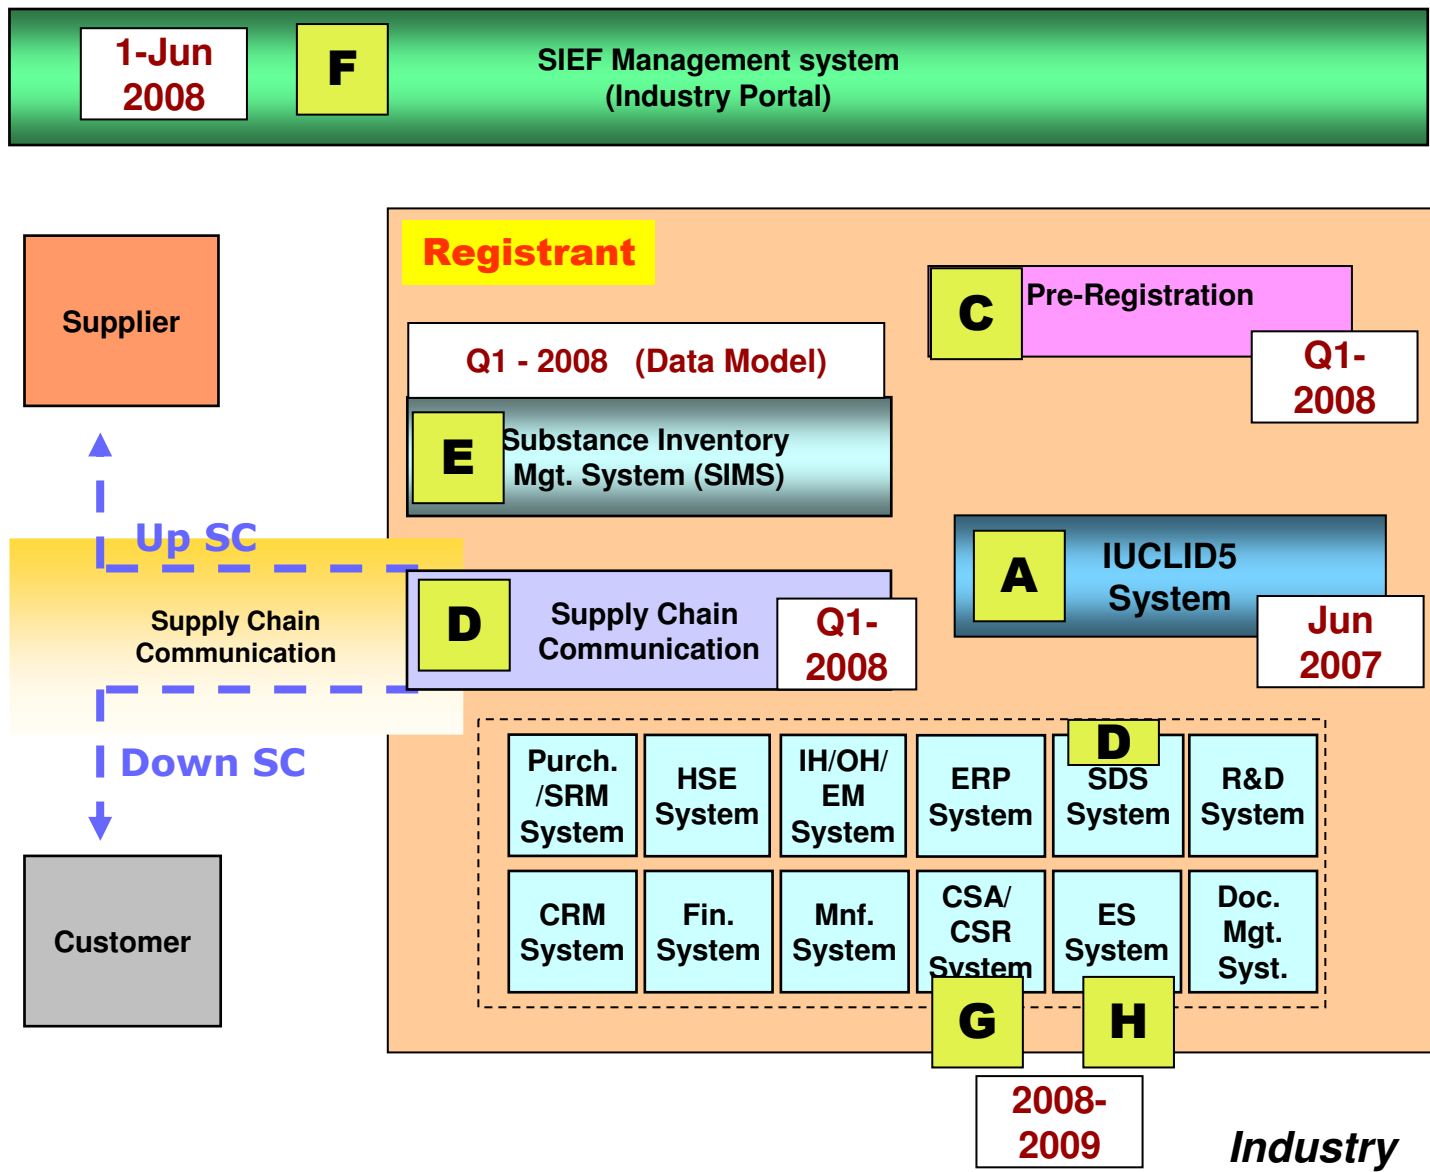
1-Jun 2008

F

SIEF Management system (Industry Portal)

Supplier

Registrant

C

Pre-Registration

Q1-2008

Q1 - 2008 (Data Model)

E

Substance Inventory Mgt. System (SIMS)

Up SC

Supply Chain Communication

D

Supply Chain Communication

Q1-2008

A

IUCLID5 System

Jun 2007

Down SC

Purch. /SRM System

HSE System

IH/OH/ EM System

ERP System

D

SDS System

R&D System

Customer

CRM System

Fin. System

Mnf. System

CSA/ CSR System

ES System

Doc. Mgt. Syst.

G

H

2008-2009

Industry